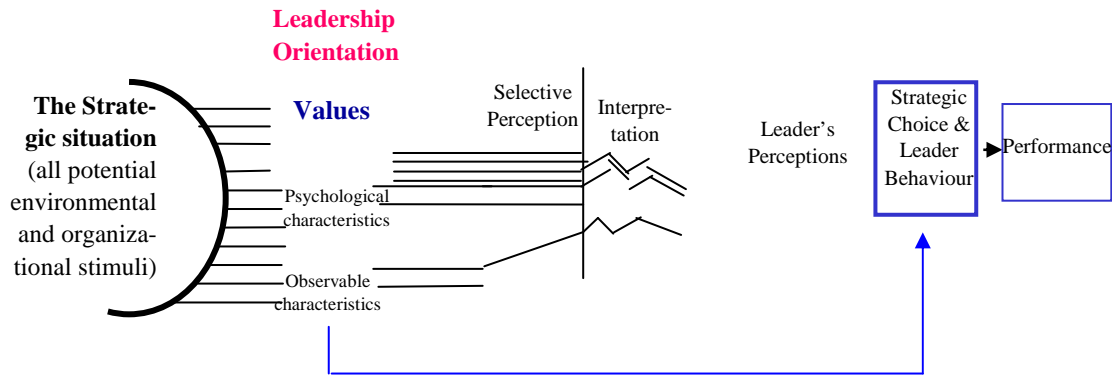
Leadership Orientation

The Strategic situation (all potential environmental and organizational stimuli)

Values

Psychological characteristics

Observable characteristics

Selective Perception

Interpretation

Leader's Perceptions

Strategic Choice & Leader Behaviour

Performance